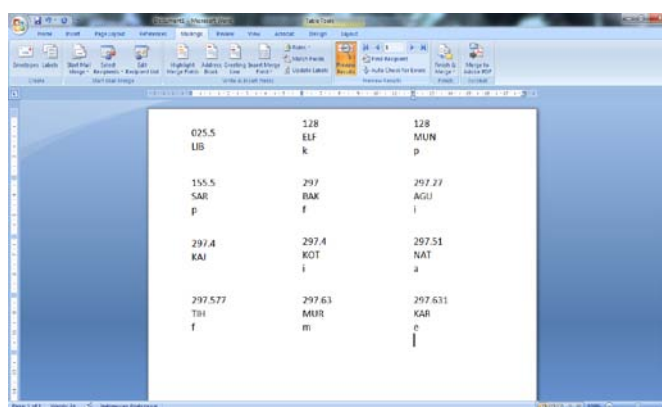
Document1 - Microsoft Word
Table Tools
Home Insert Page Layout References Mailings Review View Acrobat Design Layout
Envelopes Labels
Create
Start Mail Merge
Select Recipients
Edit Recipient List
Start Mail Merge
Highlight Merge Fields
Address Block
Greeting Line
Insert Merge Field
Rules
Match Fields
Update Labels
Write & Insert Fields
Preview Results
Find Recipient
Auto Check for Errors
Preview Results
Finish & Merge
Finish
Merge to Adobe PDF
Acrobat

| | | |
|---|---|---|
| 025.5<br>LIB | 128<br>ELF<br>k | 128<br>MUN<br>p |
| 155.5<br>SAR<br>p | 297<br>BAK<br>f | 297.27<br>AGU<br>i |
| 297.4<br>KAJ | 297.4<br>KOT<br>i | 297.51<br>NAT<br>a |
| 297.577<br>TIH<br>f | 297.63<br>MUR<br>m | 297.631<br>KAR<br>e |

Page: 1 of 1 Words: 36 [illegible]